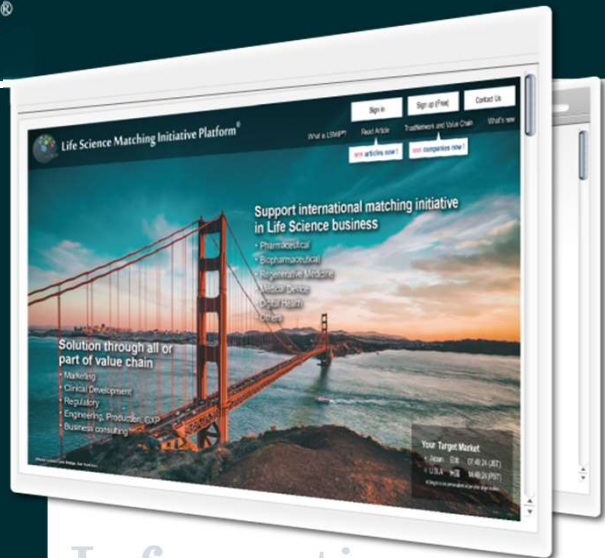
®

Sign in
Sign up (Free)
Contact Us

Life Science Matching Initiative Platform®

What is LSMIP?
Read Article
TradeNetwork and Value Chain
What's new

new articles now!
new companies now!

Support international matching initiative in Life Science business
• Pharmaceutical
• Biopharmaceutical
• Regenerative Medicine
• Medical Device
• Digital Health
• Others

Solution through all or part of value chain
• Marketing
• Clinical Development
• Regulatory
• Engineering, Production, GXP
• Business consulting

Your Target Market
Japan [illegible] 07:40 JA (JST)
U.S.A. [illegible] 14:40 JA (PST)
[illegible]

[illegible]

Information